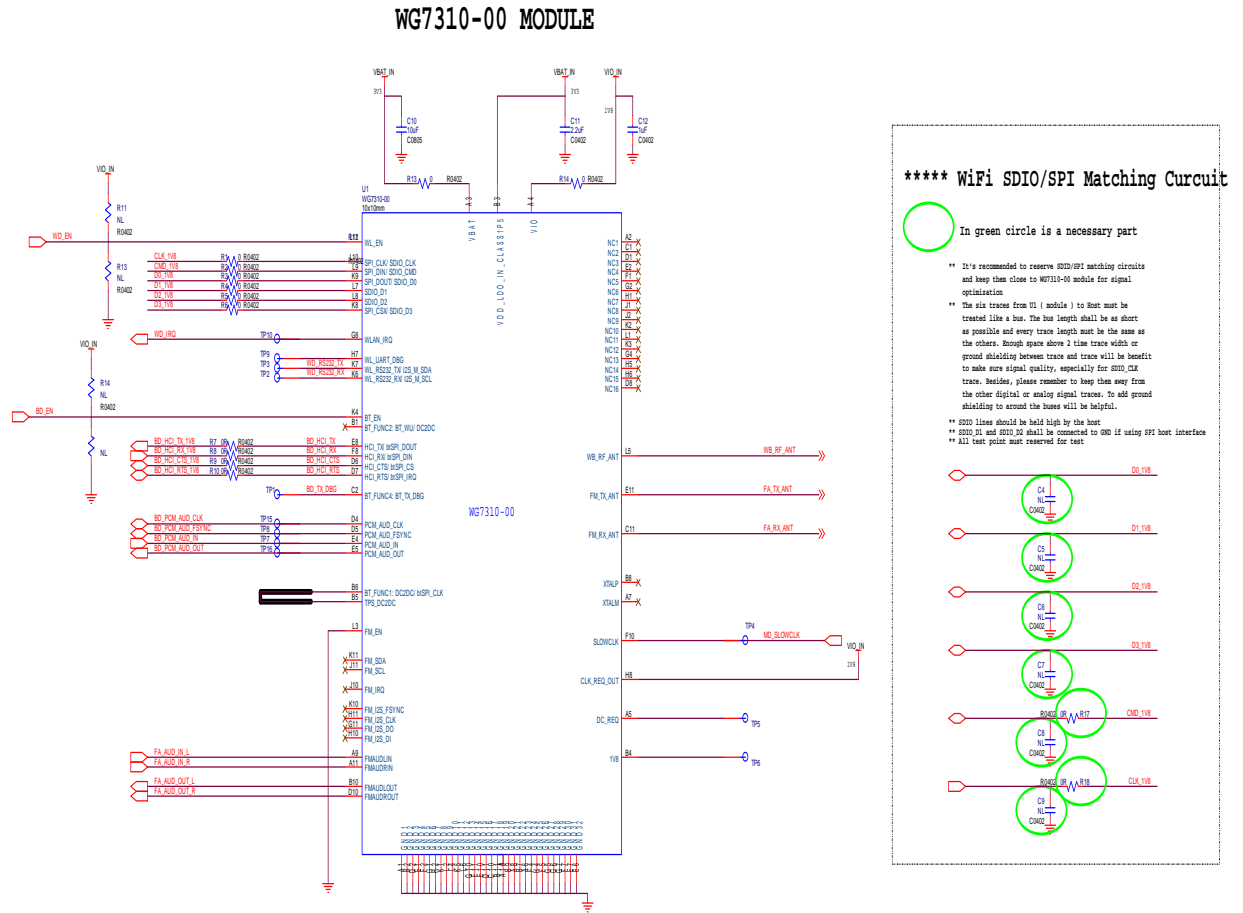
WG7310-00 MODULE

VBAT_IN
3V3
C10
10uF
C0805

VBAT_IN
3V3
C11
2.2uF
C0402

VIO_IN
1V8
C12
1uF
C0402

R13 0 R0402
R14 0 R0402

U1
WG7310-00
10x10mm

VBAT
VDD_LDO_IN_CLASS1P5
VIO

VIO_IN
R11
NL
R0402
R13
NL
R0402

WD_EN
WL_EN
CLK_1V8
CMD_1V8
D0_1V8
D1_1V8
D2_1V8
D3_1V8
R1 0 R0402
R2 0 R0402
R3 0 R0402
R4 0 R0402
R5 0 R0402
R6 0 R0402
SPI_CLK/ SDIO_CLK
SPI_DIN/ SDIO_CMD
SPI_DOUT/ SDIO_D0
SDIO_D1
SDIO_D2
SPI_CS/ SDIO_D3

WD_IRQ
TP10
WLAN_IRQ
TP9
TP3
TP2
WD_RS232_TX
WD_RS232_RX
WL_UART_DBG
WL_RS232_TX/ I2S_M_SDA
WL_RS232_RX/ I2S_M_SCL

VIO_IN
R14
NL
R0402
BD_EN
BT_EN
BT_FUNC2: BT_WU/ DC2DC
NL

BD_HCI_TX_1V8
BD_HCI_RX_1V8
BD_HCI_CTS_1V8
BD_HCI_RTS_1V8
R7 0R R0402
R8 0R R0402
R9 0R R0402
R10 0R R0402
BD_HCI_TX
BD_HCI_RX
BD_HCI_CTS
BD_HCI_RTS
HCI_TX/ btSPI_DOUT
HCI_RX/ btSPI_DIN
HCI_CTS/ btSPI_CS
HCI_RTS/ btSPI_IRQ

TP1
BD_TX_DBG
BT_FUNC4: BT_TX_DBG

BD_PCM_AUD_CLK
BD_PCM_AUD_FSYNC
BD_PCM_AUD_IN
BD_PCM_AUD_OUT
TP15
TP8
TP7
TP16
PCM_AUD_CLK
PCM_AUD_FSYNC
PCM_AUD_IN
PCM_AUD_OUT

BT_FUNC1: DC2DC/ btSPI_CLK
TPS_DC2DC

FM_EN
FM_SDA
FM_SCL
FM_IRQ
FM_I2S_FSYNC
FM_I2S_CLK
FM_I2S_DO
FM_I2S_DI

FA_AUD_IN_L
FA_AUD_IN_R
FMAUDLIN
FMAUDRIN
FA_AUD_OUT_L
FA_AUD_OUT_R
FMAUDLOUT
FMAUDROUT

NC1
NC2
NC3
NC4
NC5
NC6
NC7
NC8
NC9
NC10
NC11
NC12
NC13
NC14
NC15
NC16

WG7310-00

WB_RF_ANT
WB_RF_ANT
FM_TX_ANT
FA_TX_ANT
FM_RX_ANT
FA_RX_ANT

XTALP
XTALM

SLOWCLK
TP4
MD_SLOWCLK
VIO_IN
1V8
CLK_REQ_OUT
DC_REQ
TP5
1V8
TP6

***** WiFi SDIO/SPI Matching Curcuit

In green circle is a necessary part

** It's recommended to reserve SDID/SPI matching circuits and keep them close to WG7310-00 module for signal optimisation
** The six traces from U1 ( module ) to Host must be treated like a bus. The bus length shall be as short as possible and every trace length must be the same as the others. Enough space above 2 time trace width or ground shielding between trace and trace will be benefit to make sure signal quality, especially for SDIO_CLK trace. Besides, please remember to keep them away from the other digital or analog signal traces. To add ground shielding to around the buses will be helpful.

** SDIO lines should be held high by the host
** SDIO_D1 and SDIO_D2 shall be connected to GND if using SPI host interface
** All test point must reserved for test

D0_1V8
C4
NL
C0402
D1_1V8
C5
NL
C0402
D2_1V8
C6
NL
C0402
D3_1V8
C7
NL
C0402
R0402 0R R17
CMD_1V8
C8
NL
C0402
R0402 0R R18
CLK_1V8
C9
NL
C0402